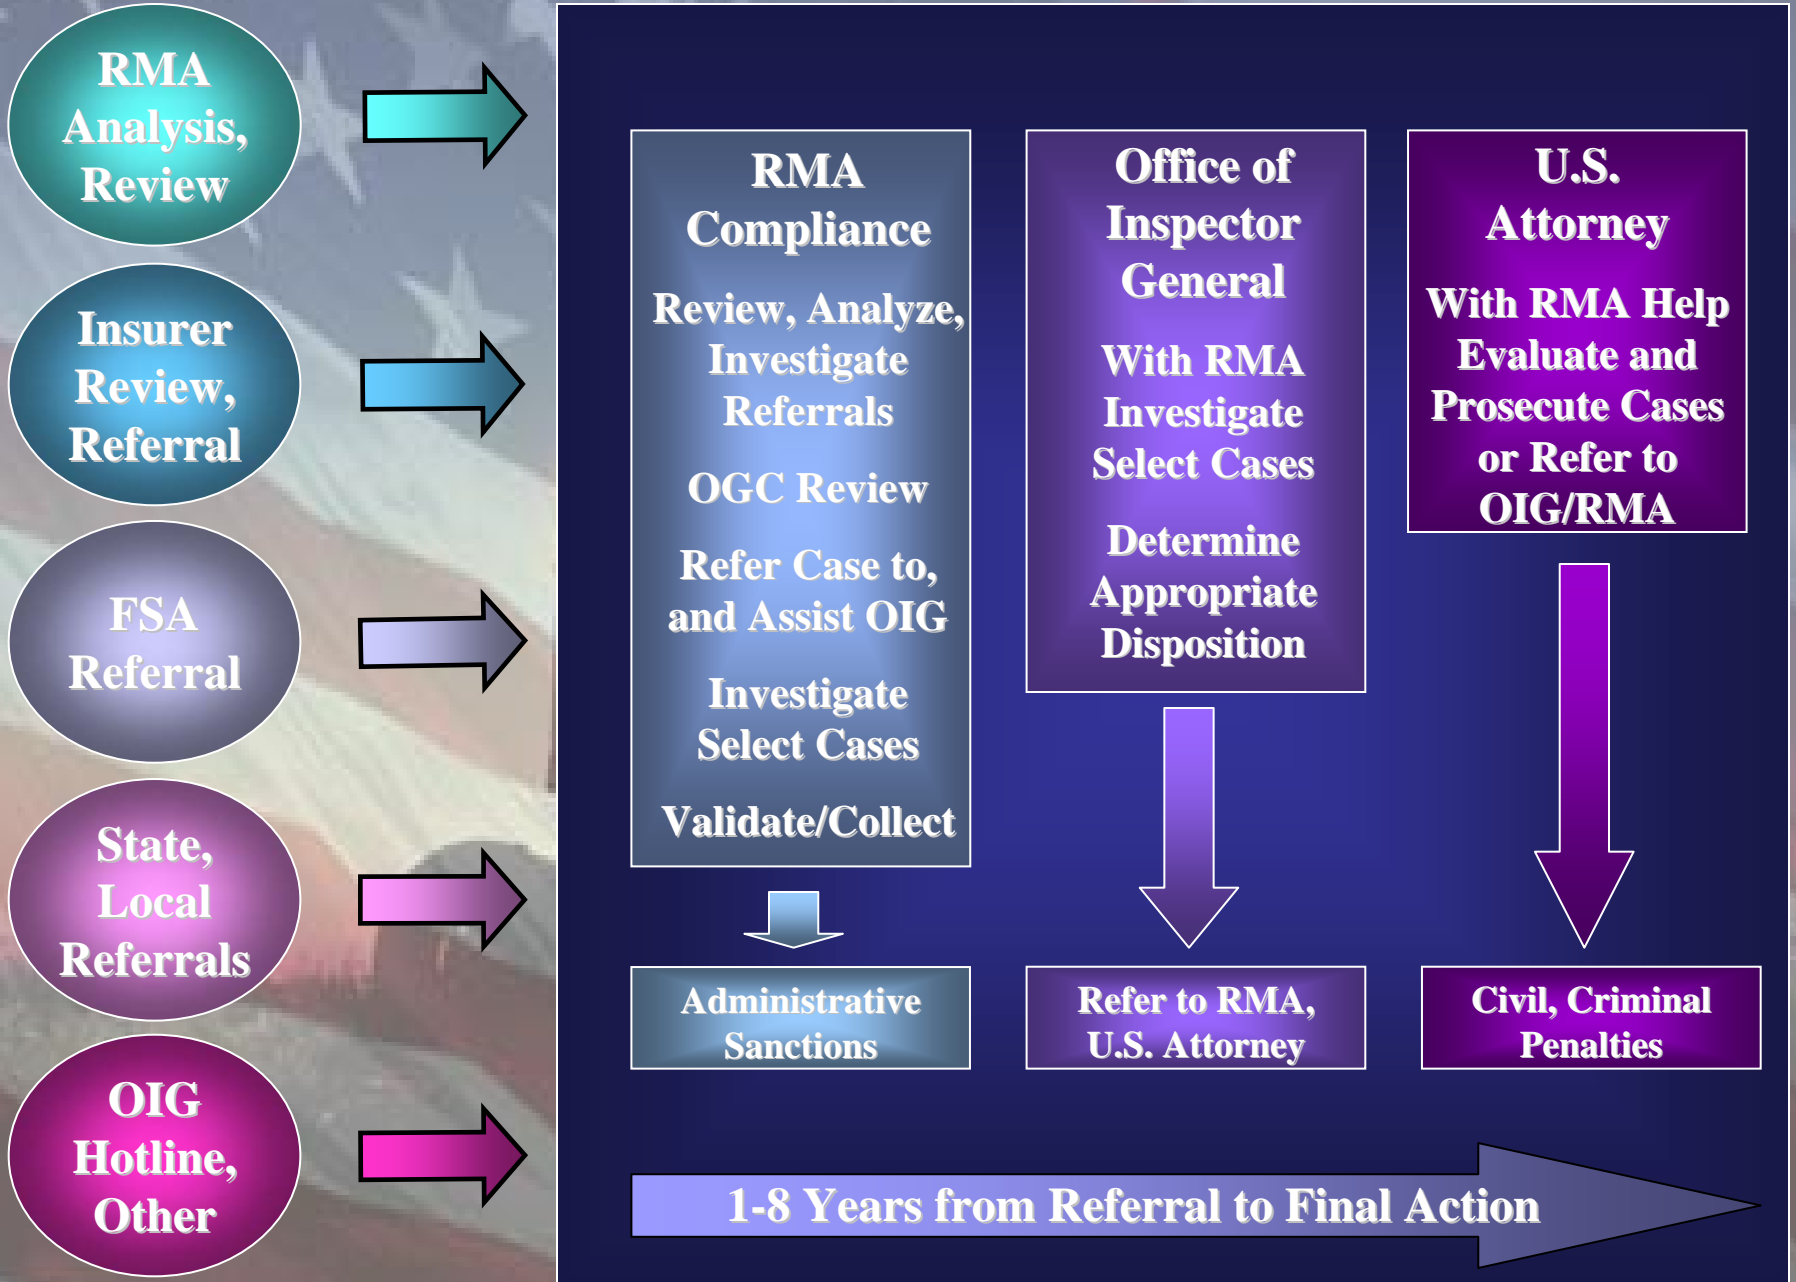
RMA Analysis, Review

Insurer Review, Referral

FSA Referral

State, Local Referrals

OIG Hotline, Other

RMA Compliance

Review, Analyze, Investigate Referrals

OGC Review

Refer Case to, and Assist OIG

Investigate Select Cases

Validate/Collect

Office of Inspector General

With RMA Investigate Select Cases

Determine Appropriate Disposition

U.S. Attorney

With RMA Help Evaluate and Prosecute Cases or Refer to OIG/RMA

Administrative Sanctions

Refer to RMA, U.S. Attorney

Civil, Criminal Penalties

1-8 Years from Referral to Final Action